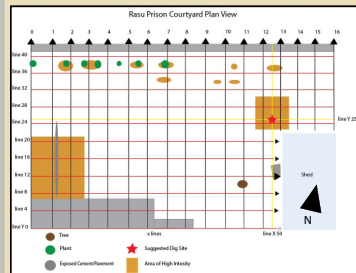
Rasu Prison Courtyard Plan View

0 1 2 3 4 5 6 7 8 9 10 11 12 13 14 15 16

line 40
line 36
line 32
line 28
line 24
line Y 25
line 20
line 16
line 12
line 8
line 4
line Y 0
x lines
line X 50

Shed
N

Tree
Suggested Dig Site
Plant
Exposed Cement/Pavement
Area of High Intesity